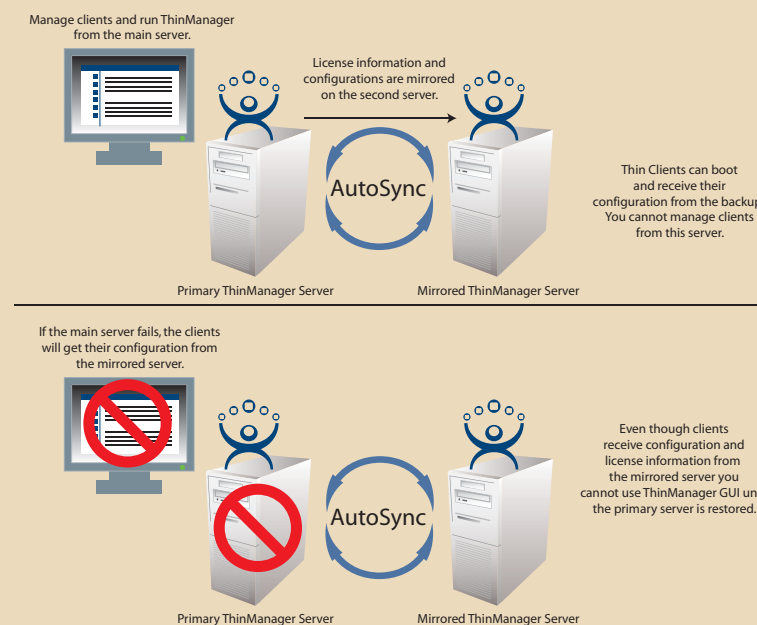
Manage clients and run ThinManager from the main server.

License information and configurations are mirrored on the second server.

AutoSync

Thin Clients can boot and receive their configuration from the backup. You cannot manage clients from this server.

Primary ThinManager Server

Mirrored ThinManager Server

If the main server fails, the clients will get their configuration from the mirrored server.

AutoSync

Even though clients receive configuration and license information from the mirrored server you cannot use ThinManager GUI un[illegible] the primary server is restored.

Primary ThinManager Server

Mirrored ThinManager Server